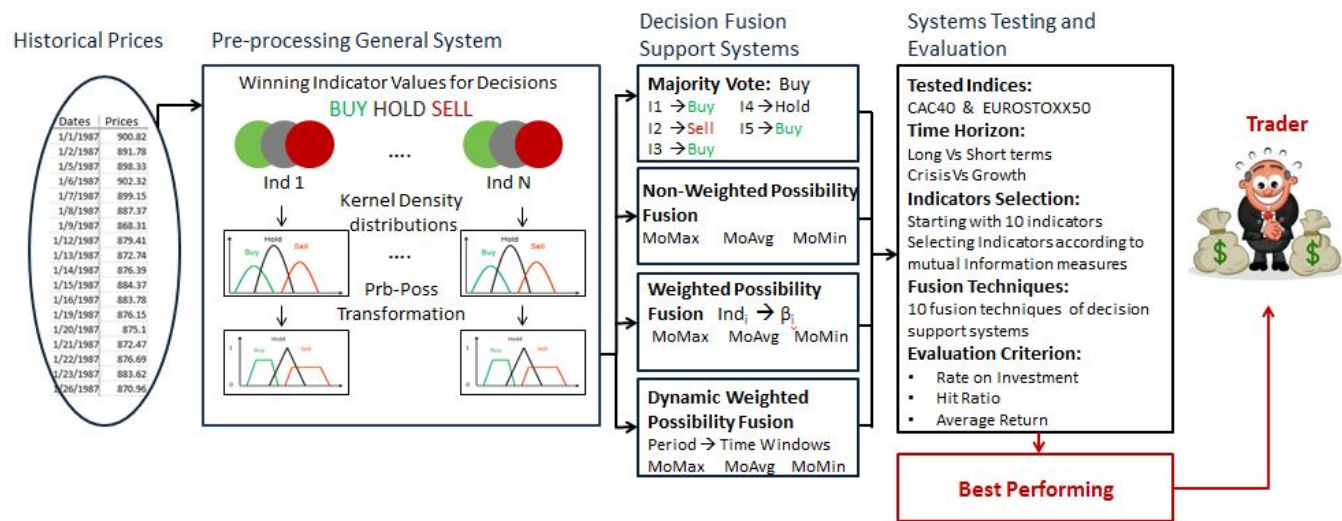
Historical Prices

| Dates | Prices |
|---|---|
| 1/1/1987 | 900.82 |
| 1/2/1987 | 891.78 |
| 1/5/1987 | 898.33 |
| 1/6/1987 | 902.32 |
| 1/7/1987 | 899.15 |
| 1/8/1987 | 887.37 |
| 1/9/1987 | 868.31 |
| 1/12/1987 | 879.41 |
| 1/13/1987 | 872.74 |
| 1/14/1987 | 876.39 |
| 1/15/1987 | 884.37 |
| 1/16/1987 | 883.78 |
| 1/19/1987 | 876.15 |
| 1/20/1987 | 875.1 |
| 1/21/1987 | 872.47 |
| 1/22/1987 | 876.69 |
| 1/23/1987 | 883.62 |
| 1/26/1987 | 870.96 |

Pre-processing General System

Winning Indicator Values for Decisions

BUY HOLD SELL

....

Ind 1

Ind N

Kernel Density distributions

Hold Sell Buy

Hold Sell Buy

....

Prb-Poss Transformation

1 Buy Hold Sell 0

1 Buy Hold Sell 0

Decision Fusion Support Systems

Majority Vote: Buy
I1 → Buy I4 → Hold
I2 → Sell I5 → Buy
I3 → Buy

Non-Weighted Possibility Fusion
MoMax MoAvg MoMin

Weighted Possibility Fusion $Ind_i \rightarrow \beta_i$
MoMax MoAvg MoMin

Dynamic Weighted Possibility Fusion
Period → Time Windows
MoMax MoAvg MoMin

Systems Testing and Evaluation

Tested Indices:
CAC40 & EUROSTOXX50
Time Horizon:
Long Vs Short terms
Crisis Vs Growth
Indicators Selection:
Starting with 10 indicators
Selecting Indicators according to mutual Information measures
Fusion Techniques:
10 fusion techniques of decision support systems
Evaluation Criterion:
• Rate on Investment
• Hit Ratio
• Average Return

Best Performing

Trader